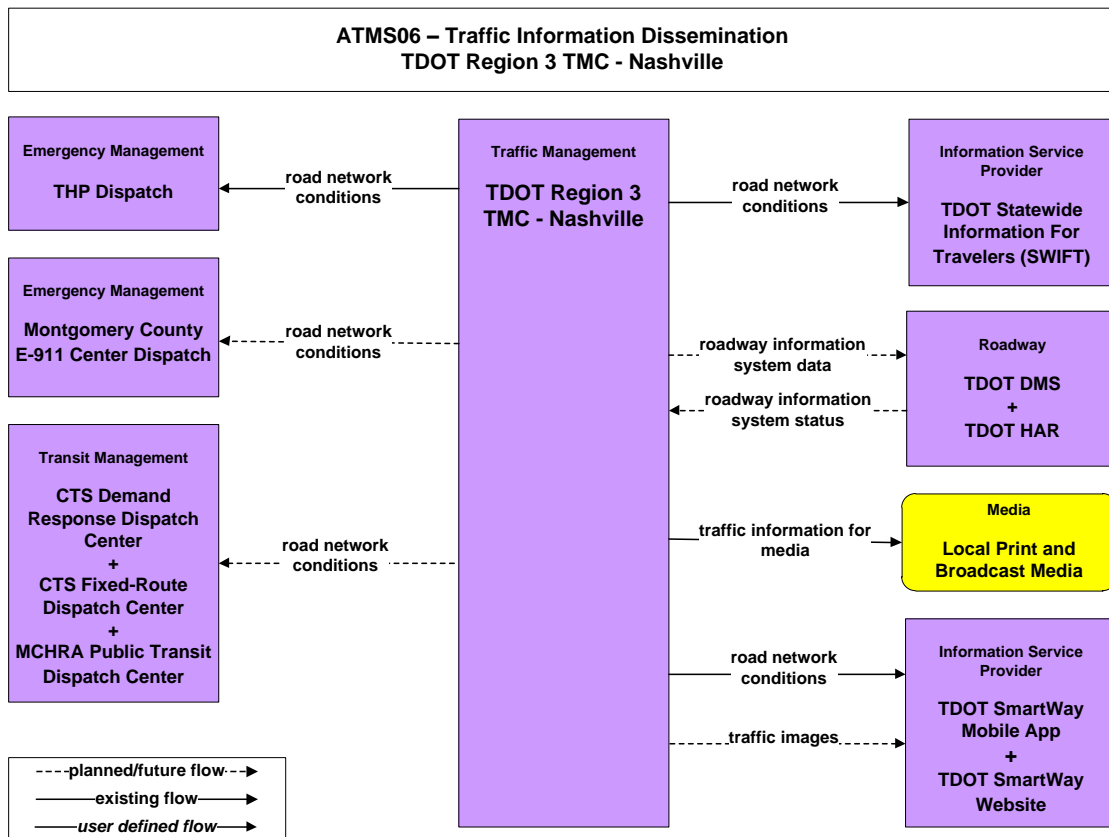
ATMS06 – Traffic Information Dissemination
TDOT Region 3 TMC - Nashville

Emergency Management
THP Dispatch

road network conditions

Traffic Management
TDOT Region 3 TMC - Nashville

road network conditions

Information Service Provider
TDOT Statewide Information For Travelers (SWIFT)

Emergency Management
Montgomery County E-911 Center Dispatch

road network conditions

roadway information system data

roadway information system status

Roadway
TDOT DMS
+
TDOT HAR

Transit Management
CTS Demand Response Dispatch Center
+
CTS Fixed-Route Dispatch Center
+
MCHRA Public Transit Dispatch Center

road network conditions

traffic information for media

Media
Local Print and Broadcast Media

road network conditions

traffic images

Information Service Provider
TDOT SmartWay Mobile App
+
TDOT SmartWay Website

planned/future flow
existing flow
user defined flow